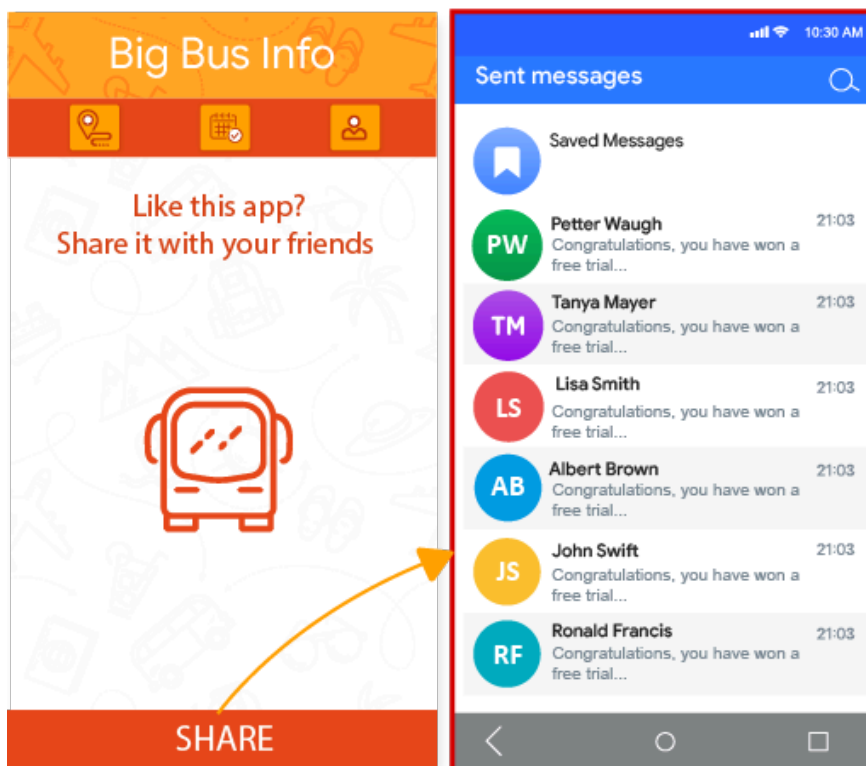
Big Bus Info

Like this app?
Share it with your friends

SHARE

10:30 AM

Sent messages

Saved Messages

PW
Petter Waugh
21:03
Congratulations, you have won a free trial...

TM
Tanya Mayer
21:03
Congratulations, you have won a free trial...

LS
Lisa Smith
21:03
Congratulations, you have won a free trial...

AB
Albert Brown
21:03
Congratulations, you have won a free trial...

JS
John Swift
21:03
Congratulations, you have won a free trial...

RF
Ronald Francis
21:03
Congratulations, you have won a free trial...